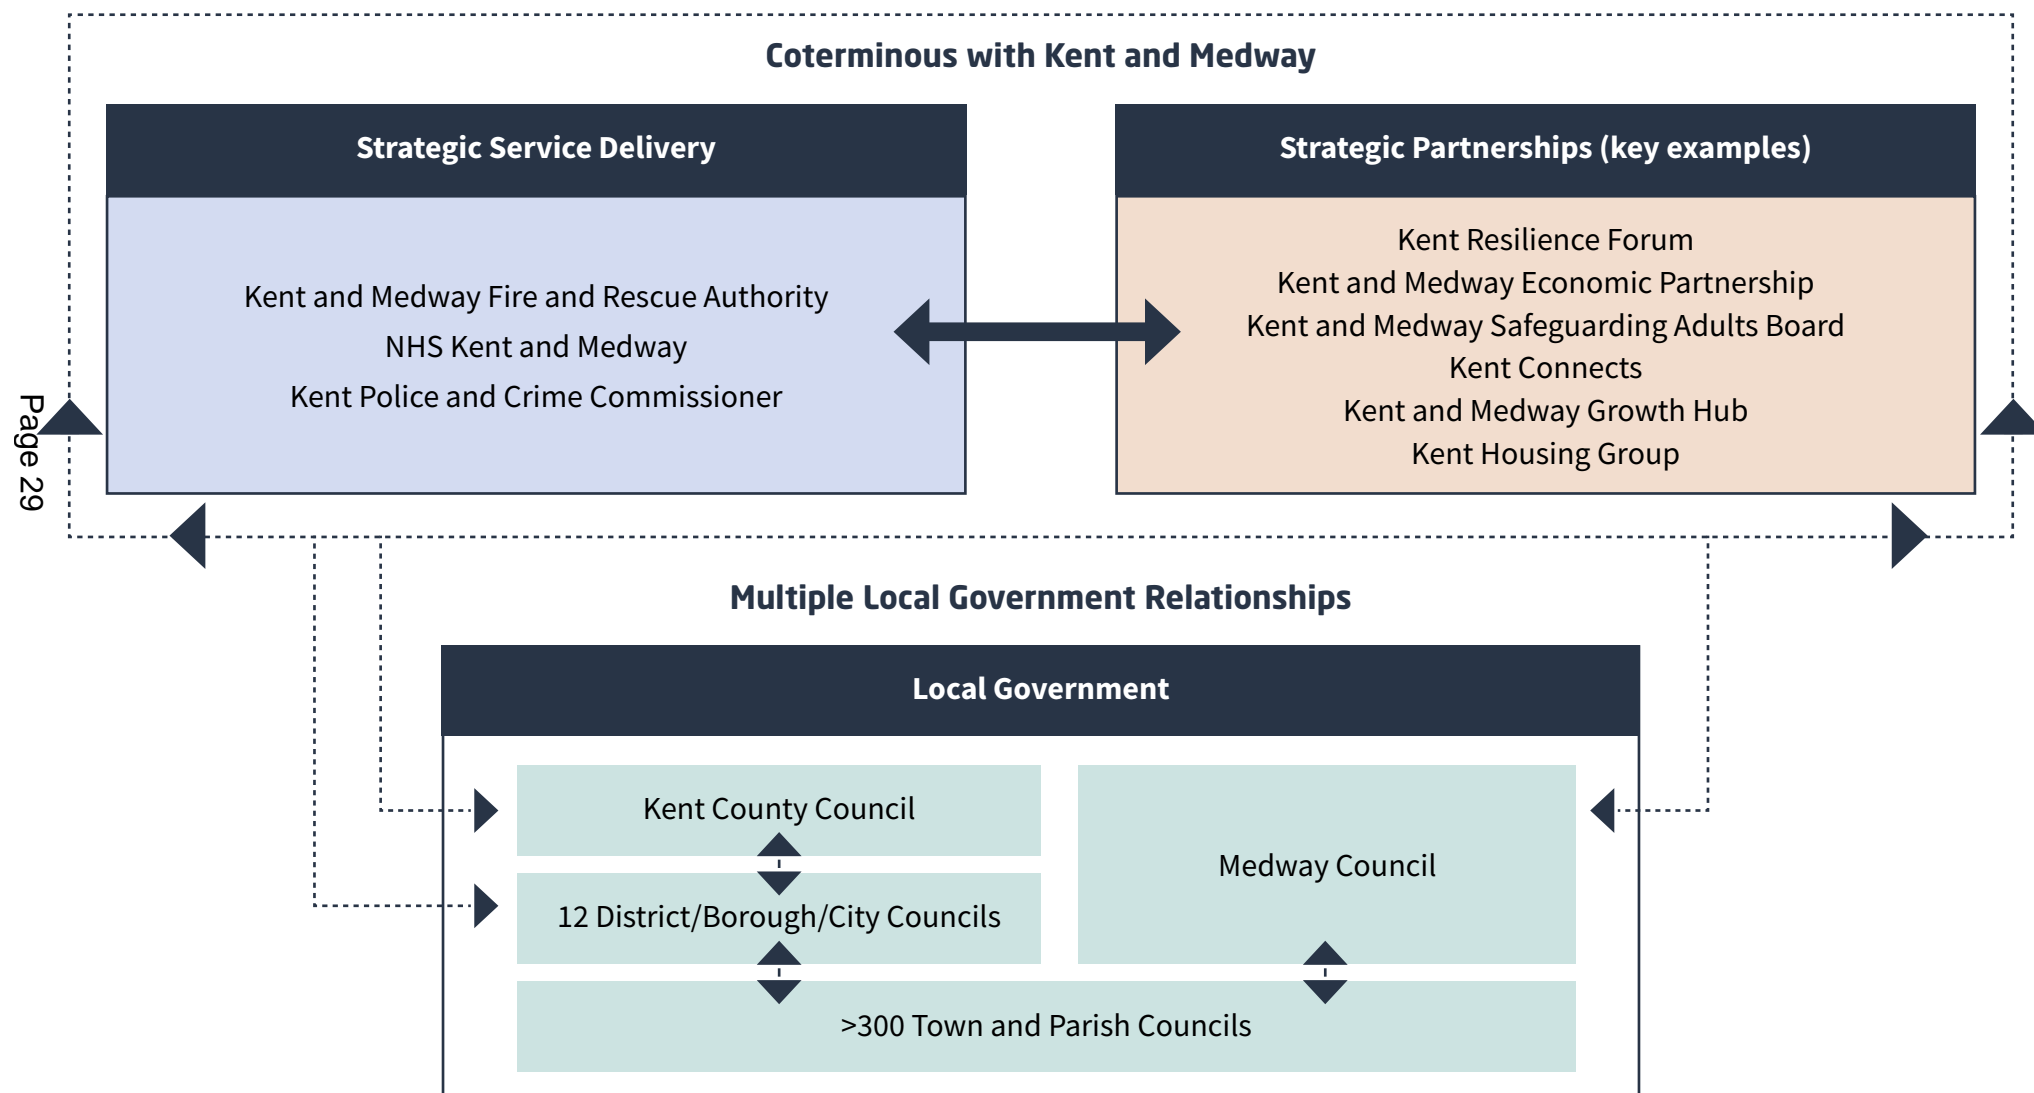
Coterminous with Kent and Medway

Strategic Service Delivery

Kent and Medway Fire and Rescue Authority
NHS Kent and Medway
Kent Police and Crime Commissioner

Strategic Partnerships (key examples)

Kent Resilience Forum
Kent and Medway Economic Partnership
Kent and Medway Safeguarding Adults Board
Kent Connects
Kent and Medway Growth Hub
Kent Housing Group

Page 29

Multiple Local Government Relationships

Local Government

Kent County Council

12 District/Borough/City Councils

Medway Council

>300 Town and Parish Councils